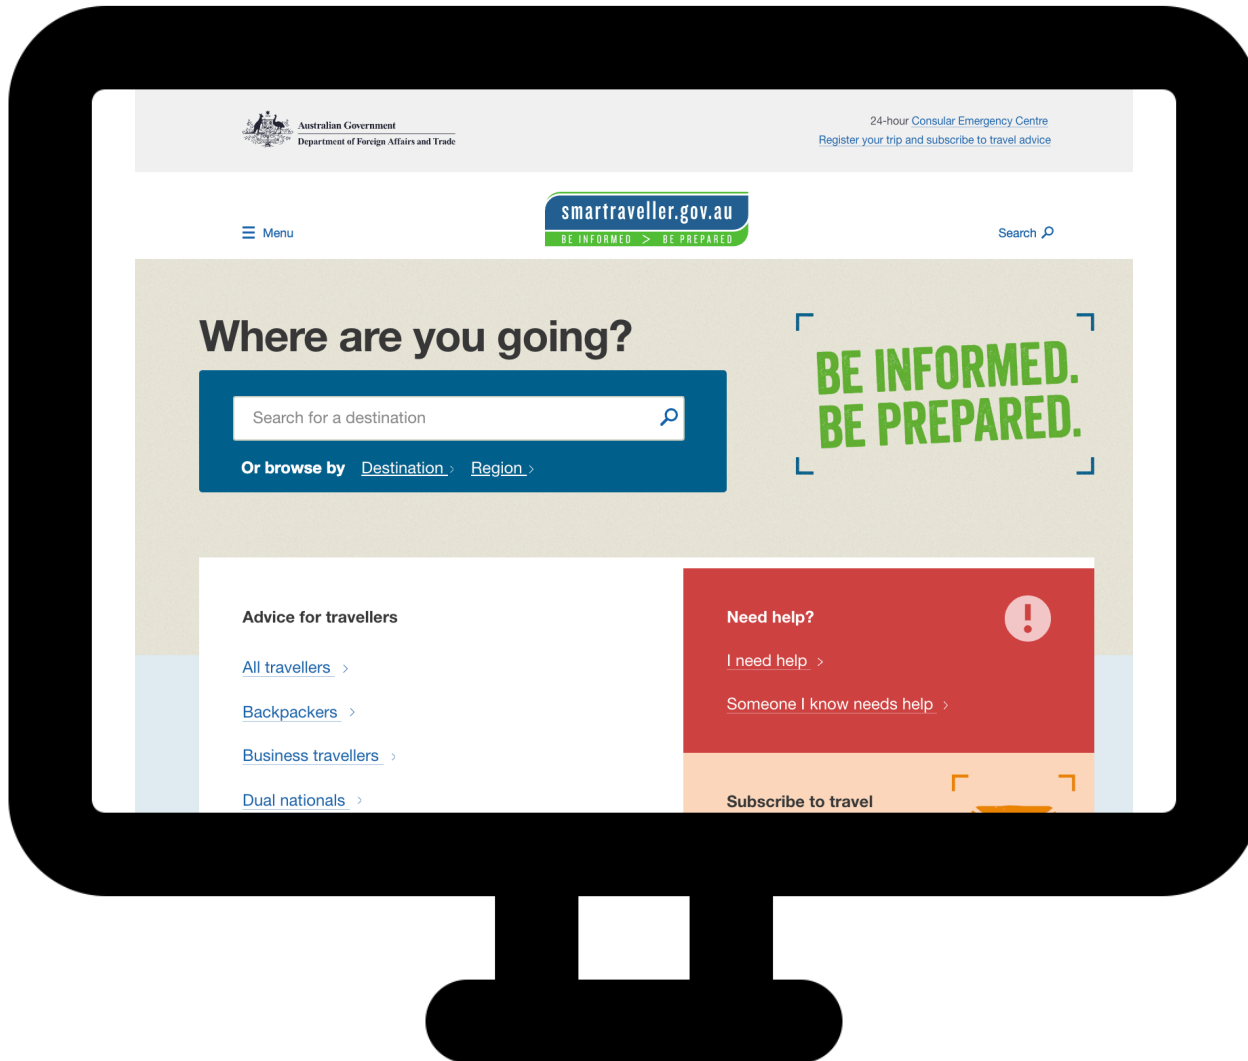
Australian Government
Department of Foreign Affairs and Trade

24-hour Consular Emergency Centre
Register your trip and subscribe to travel advice

Menu

smartraveller.gov.au
BE INFORMED > BE PREPARED

Search

Where are you going?

Search for a destination

Or browse by Destination › Region ›

BE INFORMED.
BE PREPARED.

Advice for travellers

All travellers ›

Backpackers ›

Business travellers ›

Dual nationals ›

Need help?

I need help ›

Someone I know needs help ›

Subscribe to travel